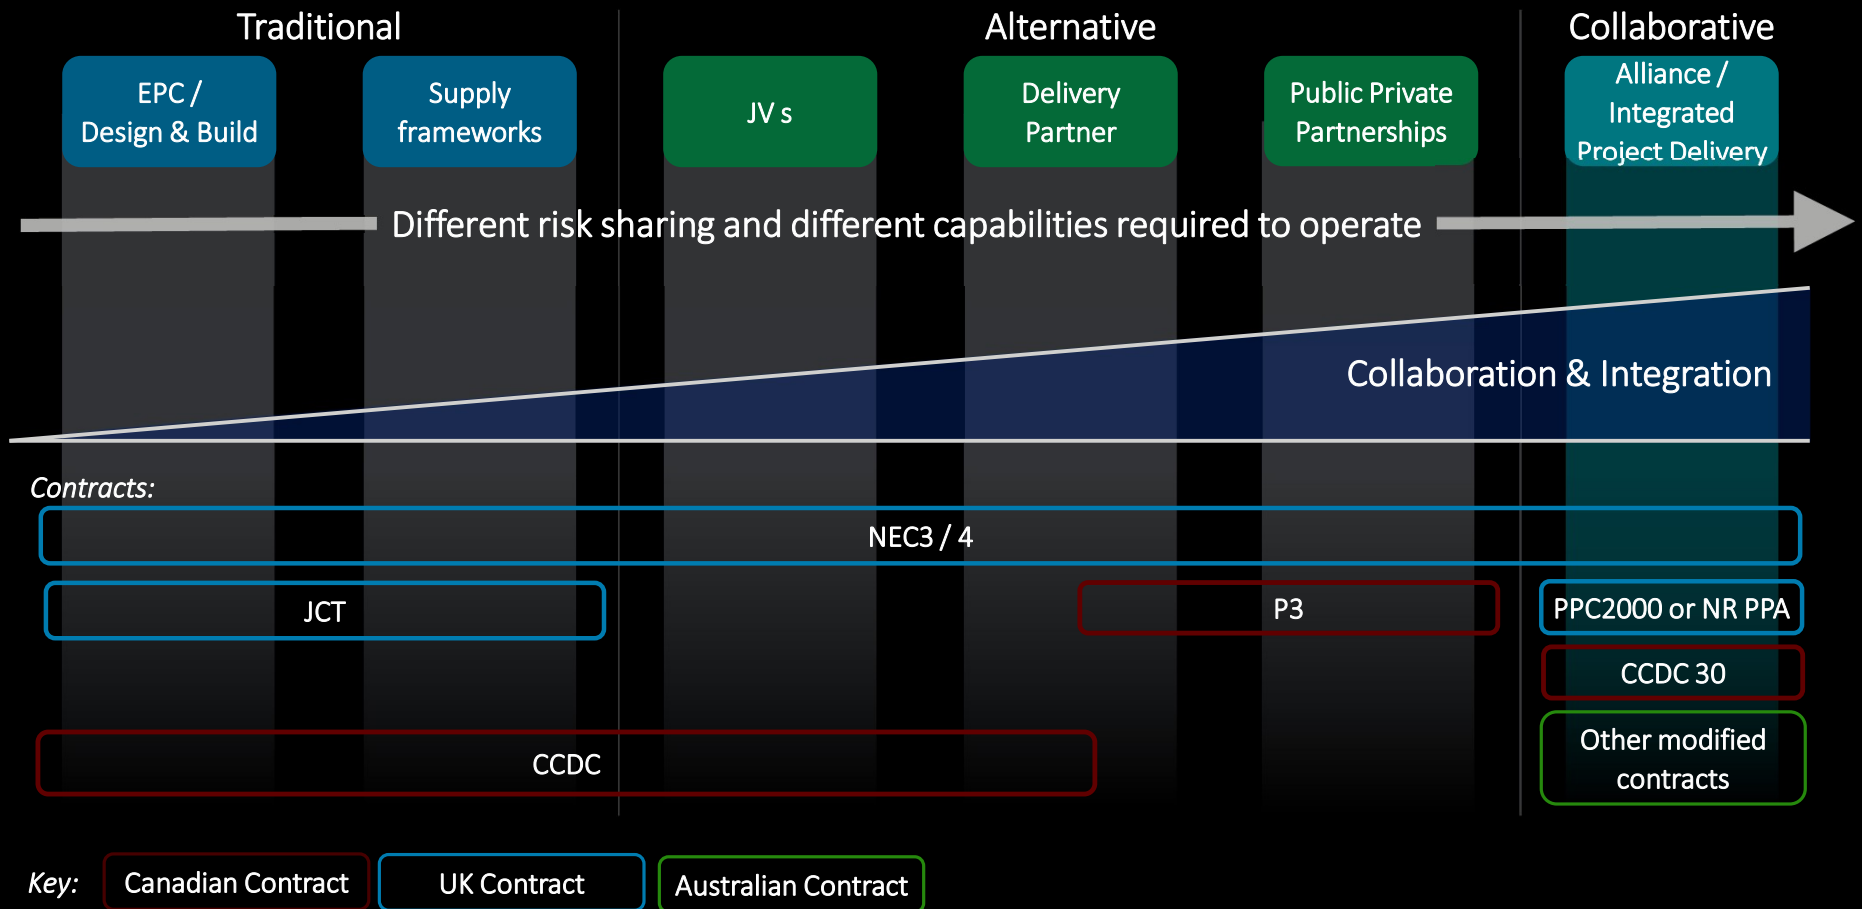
Traditional

Alternative

Collaborative

EPC / Design & Build

Supply frameworks

JV s

Delivery Partner

Public Private Partnerships

Alliance / Integrated Project Delivery

Different risk sharing and different capabilities required to operate

Collaboration & Integration

Contracts:

NEC3 / 4

JCT

P3

PPC2000 or NR PPA

CCDC 30

Other modified contracts

CCDC

Key: Canadian Contract UK Contract Australian Contract